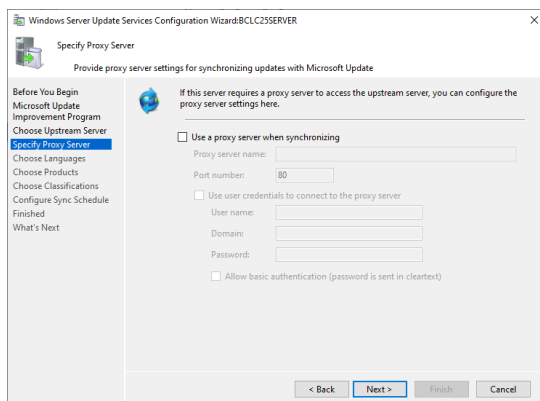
Windows Server Update Services Configuration Wizard:BCLC25SERVER

Specify Proxy Server

Provide proxy server settings for synchronizing updates with Microsoft Update

Before You Begin
Microsoft Update Improvement Program
Choose Upstream Server
Specify Proxy Server
Choose Languages
Choose Products
Choose Classifications
Configure Sync Schedule
Finished
What's Next

If this server requires a proxy server to access the upstream server, you can configure the proxy server settings here.

Use a proxy server when synchronizing

Proxy server name:

Port number: 80

Use user credentials to connect to the proxy server

User name:

Domain:

Password:

Allow basic authentication (password is sent in cleartext)

< Back
Next >
Finish
Cancel